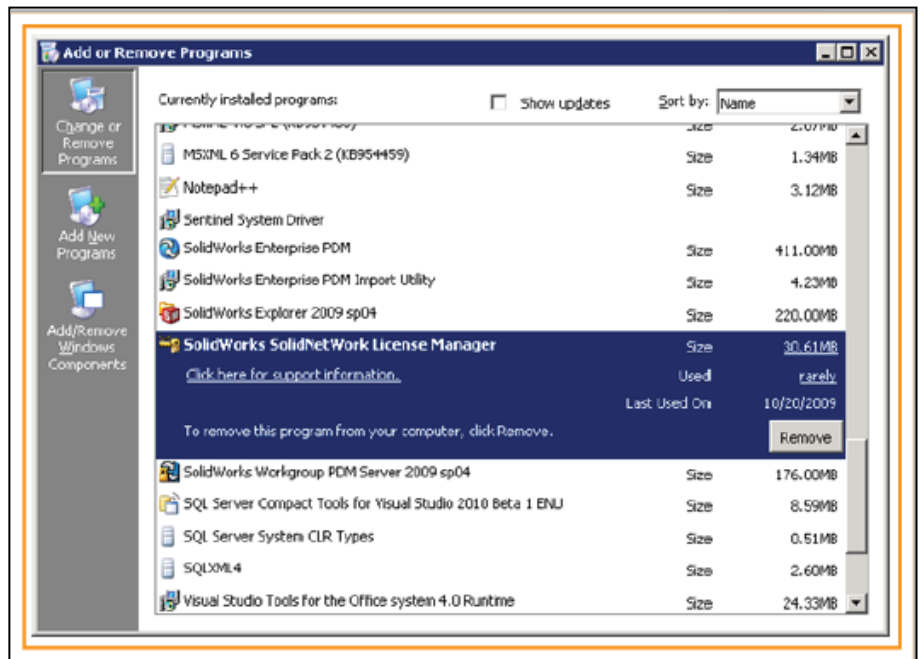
Add or Remove Programs

Change or Remove Programs

Add New Programs

Add/Remove Windows Components

Currently installed programs:

Show updates

Sort by: Name

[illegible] Size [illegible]

MSXML 6 Service Pack 2 (KB954459) Size 1.34MB

Notepad++ Size 3.12MB

Sentinel System Driver

SolidWorks Enterprise PDM Size 411.00MB

SolidWorks Enterprise PDM Import Utility Size 4.23MB

SolidWorks Explorer 2009 sp04 Size 220.00MB

SolidWorks SolidNetWork License Manager Size 30.61MB

Click here for support information. Used rarely

Last Used On 10/20/2009

To remove this program from your computer, click Remove.

Remove

SolidWorks Workgroup PDM Server 2009 sp04 Size 176.00MB

SQL Server Compact Tools for Visual Studio 2010 Beta 1 ENU Size 8.59MB

SQL Server System CLR Types Size 0.51MB

SQLXML4 Size 2.60MB

Visual Studio Tools for the Office system 4.0 Runtime Size 24.33MB